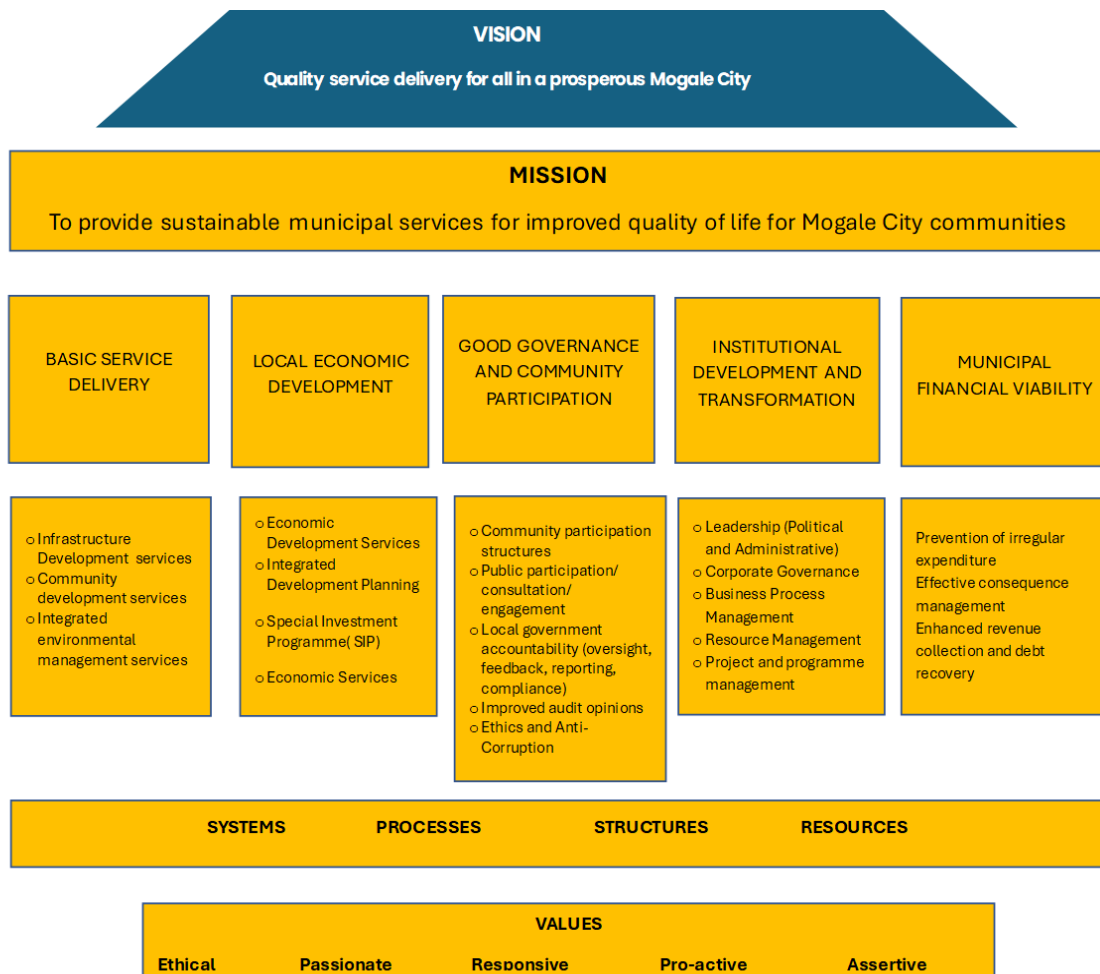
VISION

Quality service delivery for all in a prosperous Mogale City

MISSION

To provide sustainable municipal services for improved quality of life for Mogale City communities

BASIC SERVICE DELIVERY

LOCAL ECONOMIC DEVELOPMENT

GOOD GOVERNANCE AND COMMUNITY PARTICIPATION

INSTITUTIONAL DEVELOPMENT AND TRANSFORMATION

MUNICIPAL FINANCIAL VIABILITY

o Infrastructure Development services
o Community development services
o Integrated environmental management services

o Economic Development Services
o Integrated Development Planning
o Special Investment Programme( SIP)
o Economic Services

o Community participation structures
o Public participation/ consultation/ engagement
o Local government accountability (oversight, feedback, reporting, compliance)
o Improved audit opinions
o Ethics and Anti-Corruption

o Leadership (Political and Administrative)
o Corporate Governance
o Business Process Management
o Resource Management
o Project and programme management

Prevention of irregular expenditure
Effective consequence management
Enhanced revenue collection and debt recovery

SYSTEMS PROCESSES STRUCTURES RESOURCES

VALUES

Ethical Passionate Responsive Pro-active Assertive